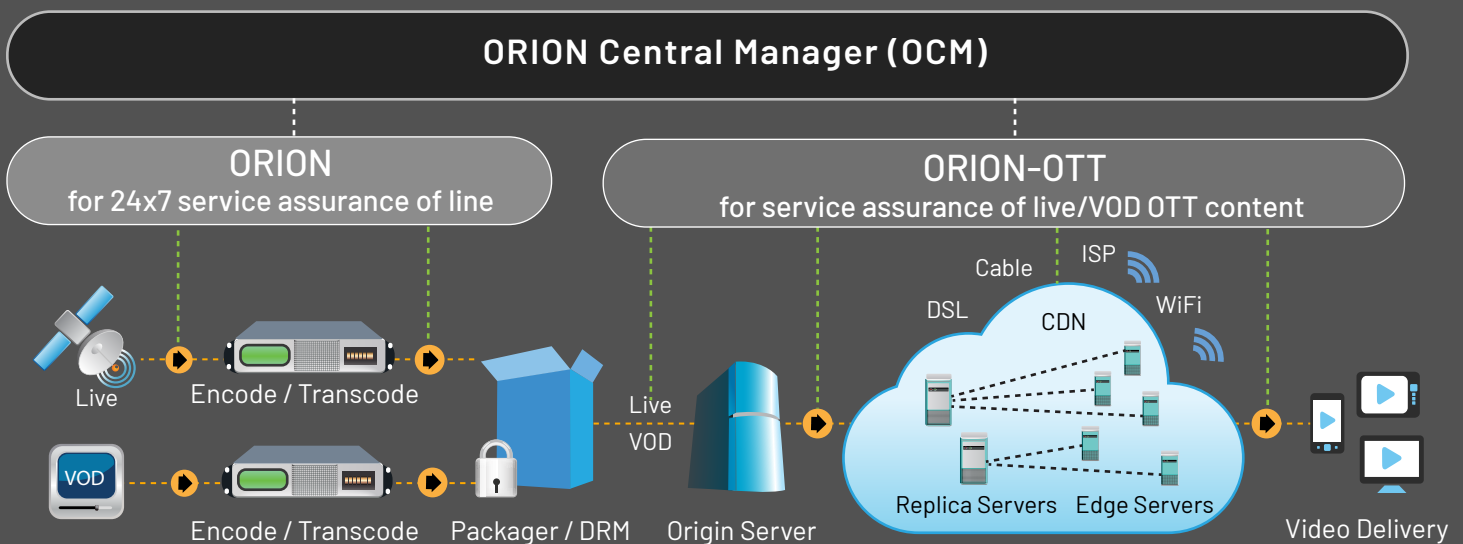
ORION Central Manager (OCM)

ORION
for 24x7 service assurance of line

ORION-OTT
for service assurance of live/VOD OTT content

Cable

ISP

DSL

CDN

WiFi

Live

Encode / Transcode

Live

VOD

VOD

Encode / Transcode

Packager / DRM

Origin Server

Replica Servers

Edge Servers

Video Delivery